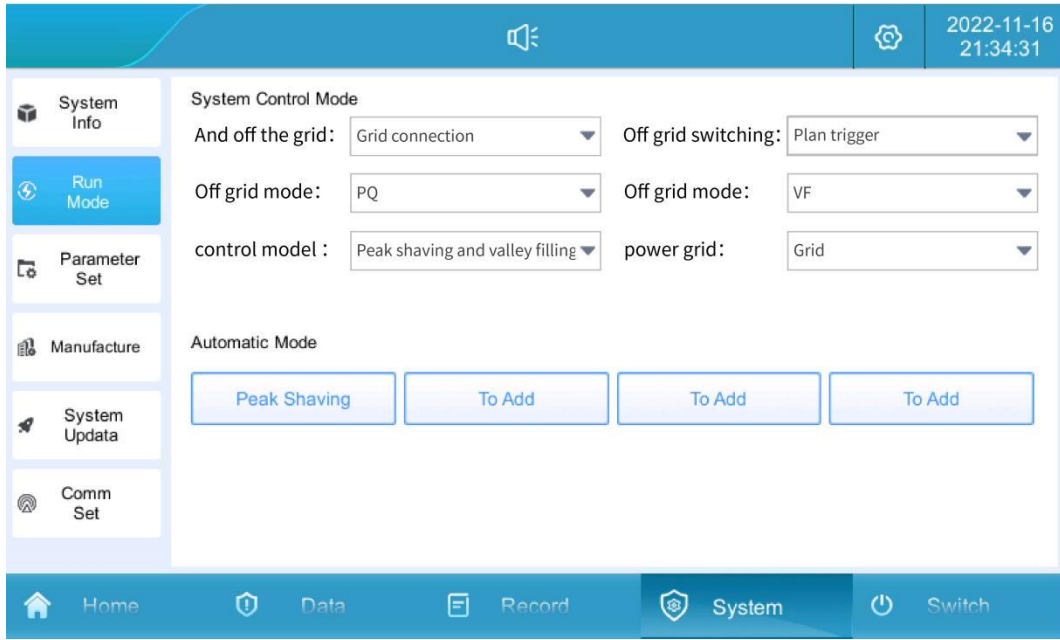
2022-11-16
21:34:31

System Info

Run Mode

Parameter Set

Manufacture

System Updata

Comm Set

System Control Mode

And off the grid: Grid connection

Off grid switching: Plan trigger

Off grid mode: PQ

Off grid mode: VF

control model : Peak shaving and valley filling

power grid: Grid

Automatic Mode

Peak Shaving

To Add

To Add

To Add

Home

Data

Record

System

Switch